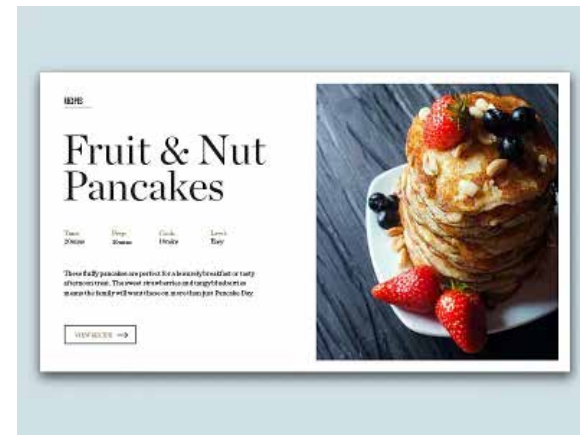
RECIPES

Fruit & Nut Pancakes

Time 20mins

Prep 10mins

Cook 10mins

Level Easy

These fluffy pancakes are perfect for a leisurely breakfast or tasty afternoon treat. The sweet strawberries and tangy blueberries means the family will want these on more than just Pancake Day.

VIEW RECIPE →